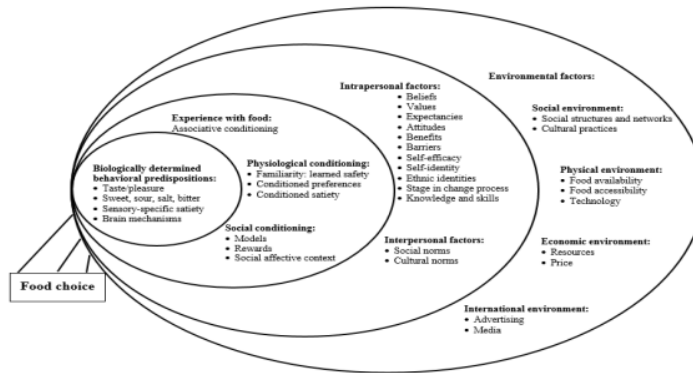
Biologically determined behavioral predispositions:
• Taste/pleasure
• Sweet, sour, salt, bitter
• Sensory-specific satiety
• Brain mechanisms

Experience with food:
Associative conditioning

Physiological conditioning:
• Familiarity: learned safety
• Conditioned preferences
• Conditioned satiety

Social conditioning:
• Models
• Rewards
• Social affective context

Intrapersonal factors:
• Beliefs
• Values
• Expectancies
• Attitudes
• Benefits
• Barriers
• Self-efficacy
• Self-identity
• Ethnic identities
• Stage in change process
• Knowledge and skills

Interpersonal factors:
• Social norms
• Cultural norms

Environmental factors:

Social environment:
• Social structures and networks
• Cultural practices

Physical environment:
• Food availability
• Food accessibility
• Technology

Economic environment:
• Resources
• Price

International environment:
• Advertising
• Media

Food choice